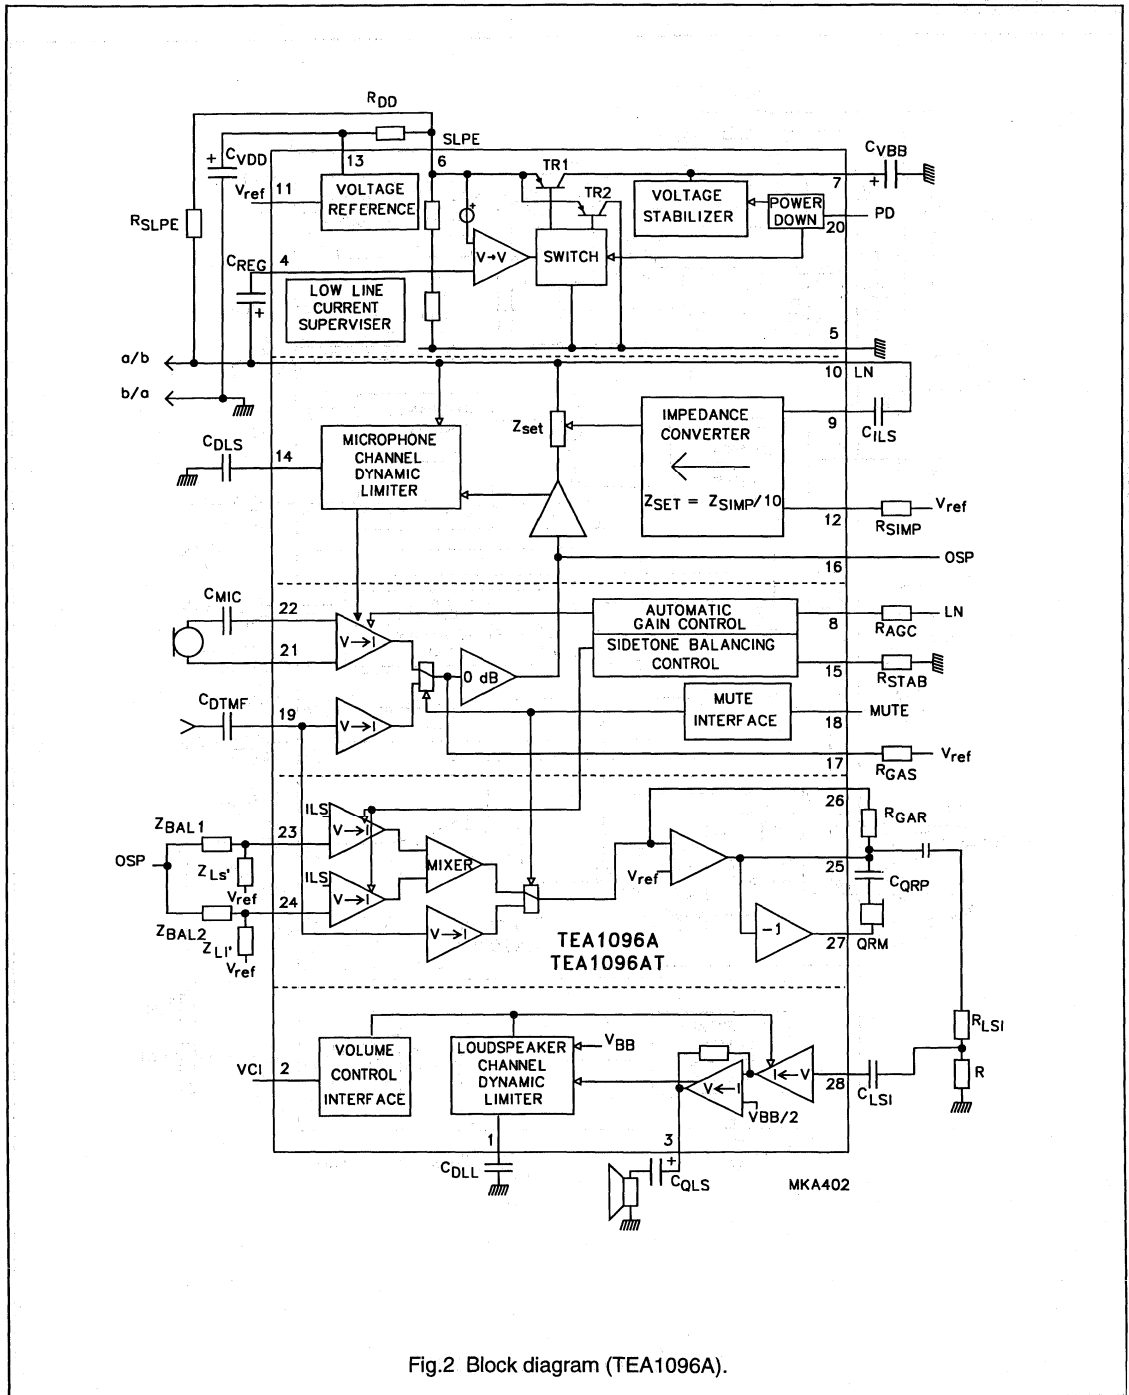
$R_{DD}$

SLPE

$C_{VDD}$

13

6

$C_{VBB}$

TR1

7

TR2

$V_{ref}$

11

VOLTAGE REFERENCE

VOLTAGE STABILIZER

POWER DOWN

PD

20

$R_{SLPE}$

$C_{REG}$

4

V→V

SWITCH

LOW LINE CURRENT SUPERVISER

5

a/b

b/a

10 LN

$Z_{set}$

IMPEDANCE CONVERTER

9

$C_{ILS}$

$C_{DLS}$

14

MICROPHONE CHANNEL DYNAMIC LIMITER

$Z_{SET} = Z_{SIMP}/10$

12

$R_{SIMP}$

$V_{ref}$

OSP

16

$C_{MIC}$

22

AUTOMATIC GAIN CONTROL

8

$R_{AGC}$

LN

21

V→I

SIDETONE BALANCING CONTROL

0 dB

15

$R_{STAB}$

$C_{DTMF}$

19

V→I

MUTE INTERFACE

18

MUTE

17

$R_{GAS}$

$V_{ref}$

26

$R_{GAR}$

$Z_{BAL1}$

ILS

V→I

23

MIXER

OSP

$Z_{Ls'}$

$V_{ref}$

$V_{ref}$

25

$C_{QRP}$

ILS

V→I

24

$Z_{BAL2}$

V→I

−1

27

QRM

$Z_{LI'}$

$V_{ref}$

TEA1096A
TEA1096AT

$R_{LSI}$

VOLUME CONTROL INTERFACE

LOUDSPEAKER CHANNEL DYNAMIC LIMITER

$V_{BB}$

VCI

2

V→I

I←V

28

R

VBB/2

$C_{LSI}$

1

3

$C_{DLL}$

$C_{QLS}$

MKA402

Fig.2 Block diagram (TEA1096A).